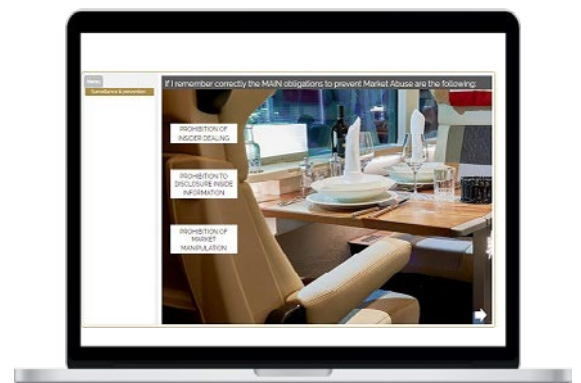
Menu

Surveillance & prevention

If I remember correctly the MAIN obligations to prevent Market Abuse are the following:

PROHIBITION OF INSIDER DEALING

PROHIBITION TO DISCLOSURE INSIDE INFORMATION

PROHIBITION OF MARKET MANIPULATION